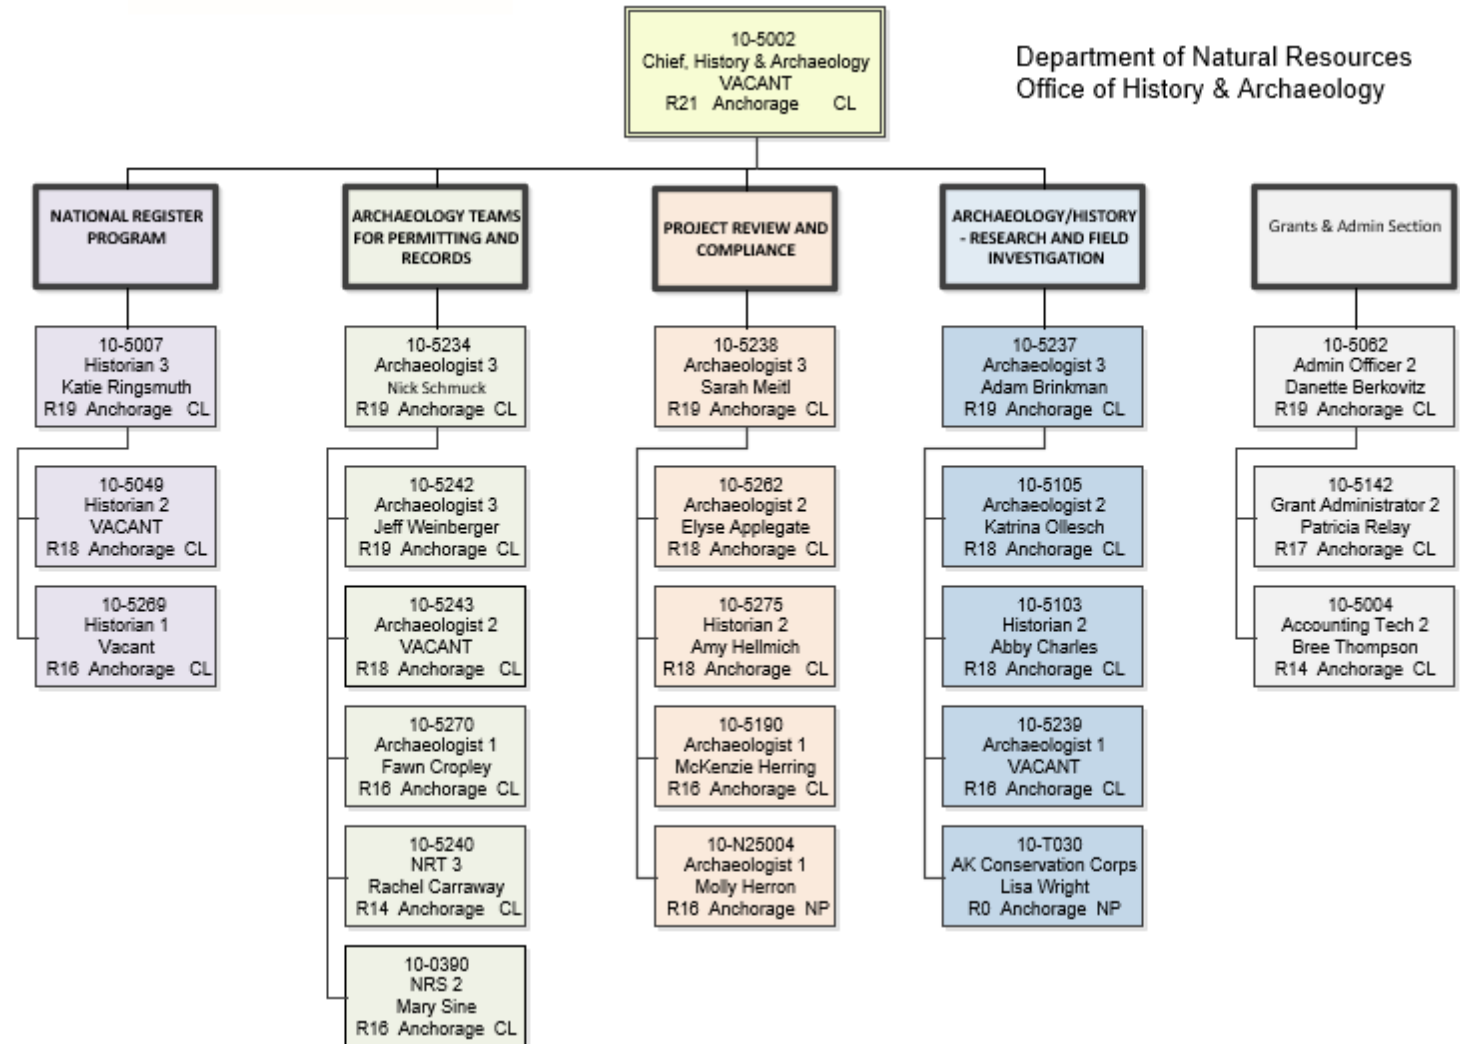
10-5002
Chief, History & Archaeology
VACANT
R21 Anchorage CL

Department of Natural Resources
Office of History & Archaeology

NATIONAL REGISTER PROGRAM

10-5007
Historian 3
Katie Ringsmuth
R19 Anchorage CL

10-5049
Historian 2
VACANT
R18 Anchorage CL

10-5269
Historian 1
Vacant
R16 Anchorage CL

ARCHAEOLOGY TEAMS FOR PERMITTING AND RECORDS

10-5234
Archaeologist 3
Nick Schmuck
R19 Anchorage CL

10-5242
Archaeologist 3
Jeff Weinberger
R19 Anchorage CL

10-5243
Archaeologist 2
VACANT
R18 Anchorage CL

10-5270
Archaeologist 1
Fawn Cropley
R16 Anchorage CL

10-5240
NRT 3
Rachel Carraway
R14 Anchorage CL

10-0390
NRS 2
Mary Sine
R16 Anchorage CL

PROJECT REVIEW AND COMPLIANCE

10-5238
Archaeologist 3
Sarah Meitl
R19 Anchorage CL

10-5262
Archaeologist 2
Elyse Applegate
R18 Anchorage CL

10-5275
Historian 2
Amy Hellmich
R18 Anchorage CL

10-5190
Archaeologist 1
McKenzie Herring
R16 Anchorage CL

10-N25004
Archaeologist 1
Molly Herron
R16 Anchorage NP

ARCHAEOLOGY/HISTORY - RESEARCH AND FIELD INVESTIGATION

10-5237
Archaeologist 3
Adam Brinkman
R19 Anchorage CL

10-5105
Archaeologist 2
Katrina Ollesch
R18 Anchorage CL

10-5103
Historian 2
Abby Charles
R18 Anchorage CL

10-5239
Archaeologist 1
VACANT
R16 Anchorage CL

10-T030
AK Conservation Corps
Lisa Wright
R0 Anchorage NP

Grants & Admin Section

10-5062
Admin Officer 2
Danette Berkovitz
R19 Anchorage CL

10-5142
Grant Administrator 2
Patricia Relay
R17 Anchorage CL

10-5004
Accounting Tech 2
Bree Thompson
R14 Anchorage CL